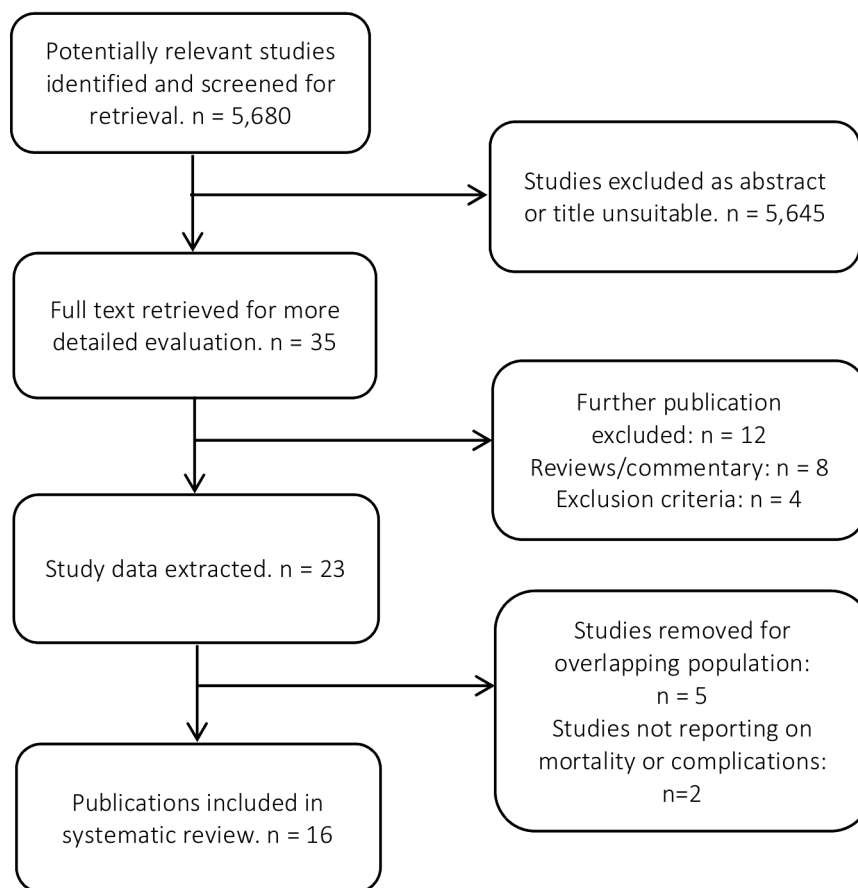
Potentially relevant studies identified and screened for retrieval. n = 5,680

Studies excluded as abstract or title unsuitable. n = 5,645

Full text retrieved for more detailed evaluation. n = 35

Further publication excluded: n = 12
Reviews/commentary: n = 8
Exclusion criteria: n = 4

Study data extracted. n = 23

Studies removed for overlapping population:
n = 5
Studies not reporting on mortality or complications:
n=2

Publications included in systematic review. n = 16